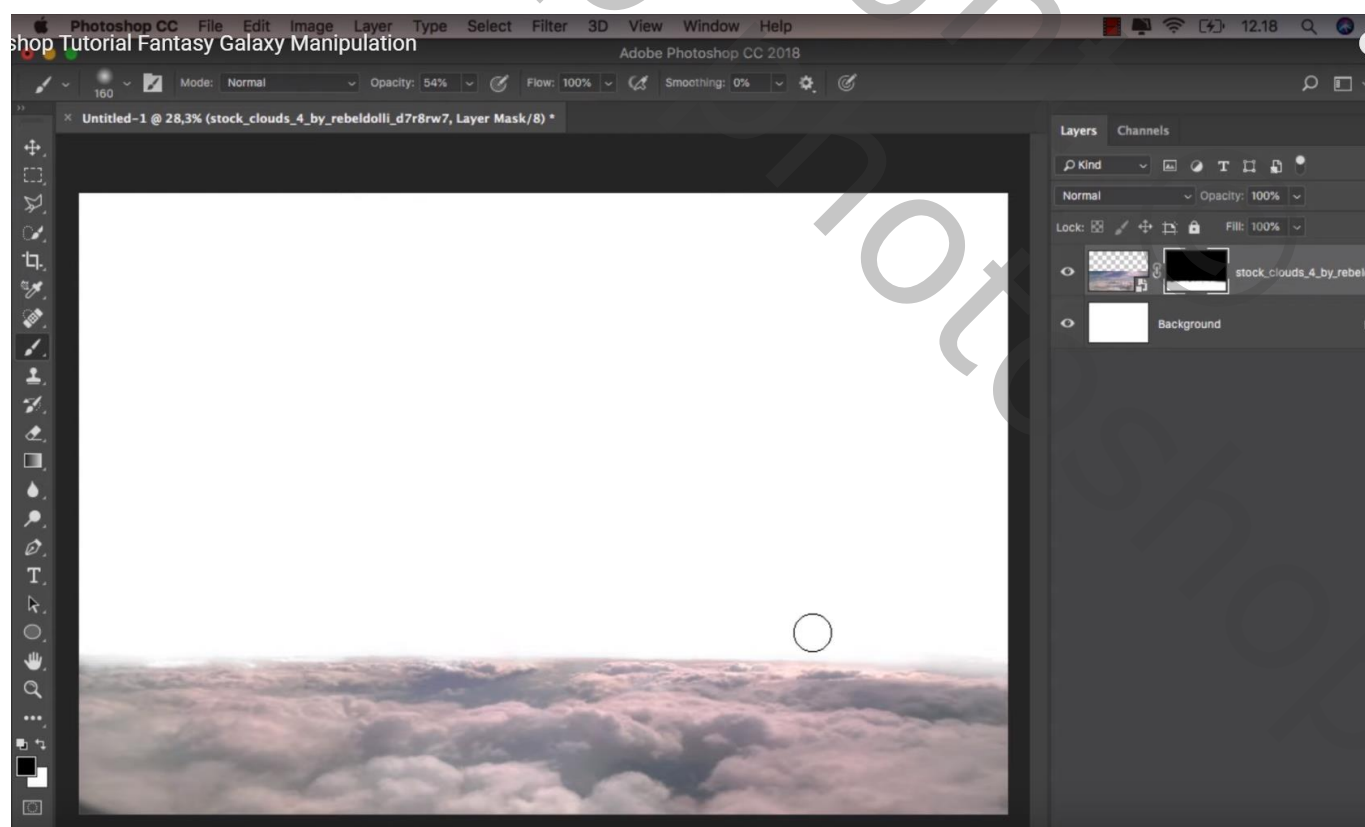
Photoshop CC File Edit Image Layer Type Select Filter 3D View Window Help
12.18
shop Tutorial Fantasy Galaxy Manipulation
Adobe Photoshop CC 2018
160 Mode: Normal Opacity: 54% Flow: 100% Smoothing: 0%
Untitled-1 @ 28,3% (stock_clouds_4_by_rebeldolli_d7r8rw7, Layer Mask/8) *
Layers Channels
Kind
Normal Opacity: 100%
Lock: Fill: 100%
stock_clouds_4_by_rebel
Background
T